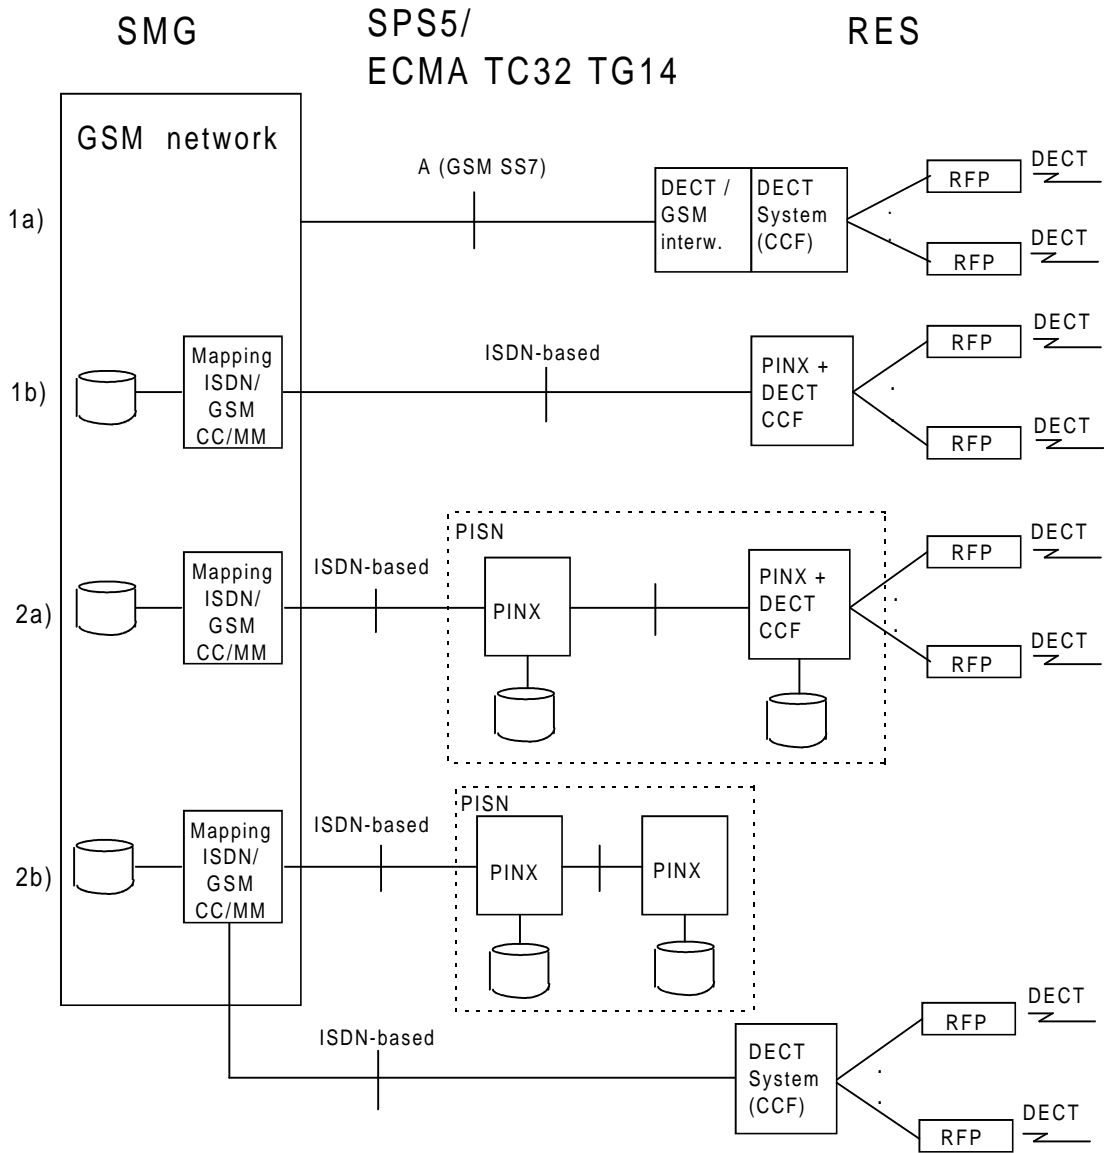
SMG

SPS5/
ECMA TC32 TG14

RES

GSM network

1a)

A (GSM SS7)

DECT / GSM interw.

DECT System (CCF)

RFP

DECT

RFP

DECT

1b)

Mapping ISDN/ GSM CC/MM

ISDN-based

PINX + DECT CCF

RFP

DECT

RFP

DECT

2a)

Mapping ISDN/ GSM CC/MM

ISDN-based

PISN

PINX

PINX + DECT CCF

RFP

DECT

RFP

DECT

2b)

Mapping ISDN/ GSM CC/MM

ISDN-based

PISN

PINX

PINX

ISDN-based

DECT System (CCF)

RFP

DECT

RFP

DECT